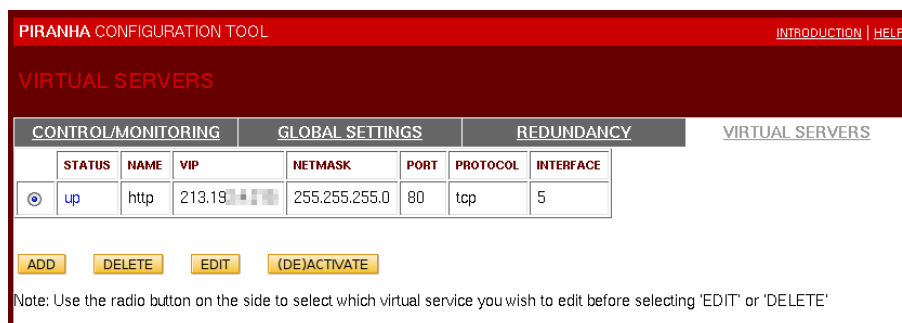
PIRANHA CONFIGURATION TOOL

INTRODUCTION | HELP

VIRTUAL SERVERS

CONTROL/MONITORING | GLOBAL SETTINGS | REDUNDANCY | VIRTUAL SERVERS

| | STATUS | NAME | VIP | NETMASK | PORT | PROTOCOL | INTERFACE |
|---|---|---|---|---|---|---|---|
| ⊙ | up | http | 213.19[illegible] | 255.255.255.0 | 80 | tcp | 5 |

ADD DELETE EDIT (DE)ACTIVATE

Note: Use the radio button on the side to select which virtual service you wish to edit before selecting 'EDIT' or 'DELETE'